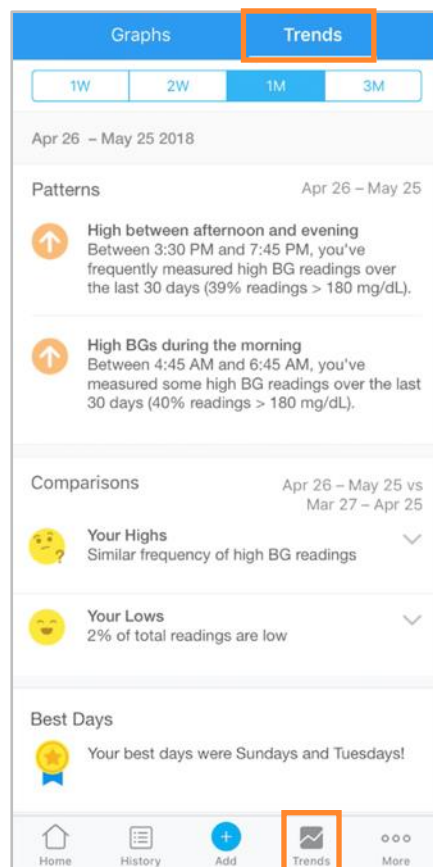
Graphs Trends

1W 2W 1M 3M

Apr 26 – May 25 2018

Patterns Apr 26 – May 25

High between afternoon and evening
Between 3:30 PM and 7:45 PM, you've frequently measured high BG readings over the last 30 days (39% readings > 180 mg/dL).

High BGs during the morning
Between 4:45 AM and 6:45 AM, you've measured some high BG readings over the last 30 days (40% readings > 180 mg/dL).

Comparisons Apr 26 – May 25 vs Mar 27 – Apr 25

Your Highs
Similar frequency of high BG readings

Your Lows
2% of total readings are low

Best Days

Your best days were Sundays and Tuesdays!

Home History Add Trends More